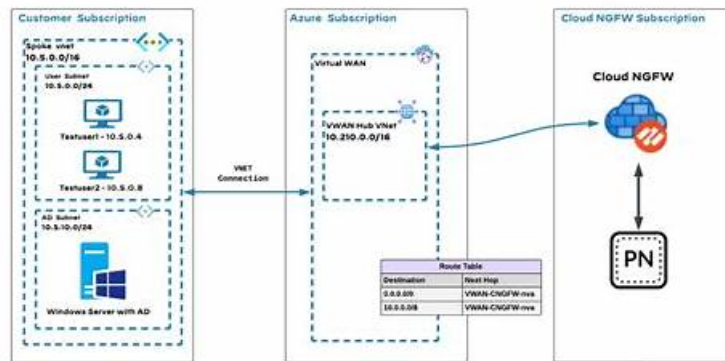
Customer Subscription

Spoke vnet
10.5.0.0/16

User Subnet
10.5.0.0/24

Testuser1 - 10.5.0.4

Testuser2 - 10.5.0.8

AD Subnet
10.5.10.0/24

Windows Server with AD

VNET Connection

Azure Subscription

Virtual WAN

VWAN Hub VNet
10.210.0.0/16

Route Table

| Destination | Next Hop |
|---|---|
| 0.0.0.0/0 | VWAN-CNGFW-nva |
| 10.0.0.0/8 | VWAN-CNGFW-nva |

Cloud NGFW Subscription

Cloud NGFW

PN